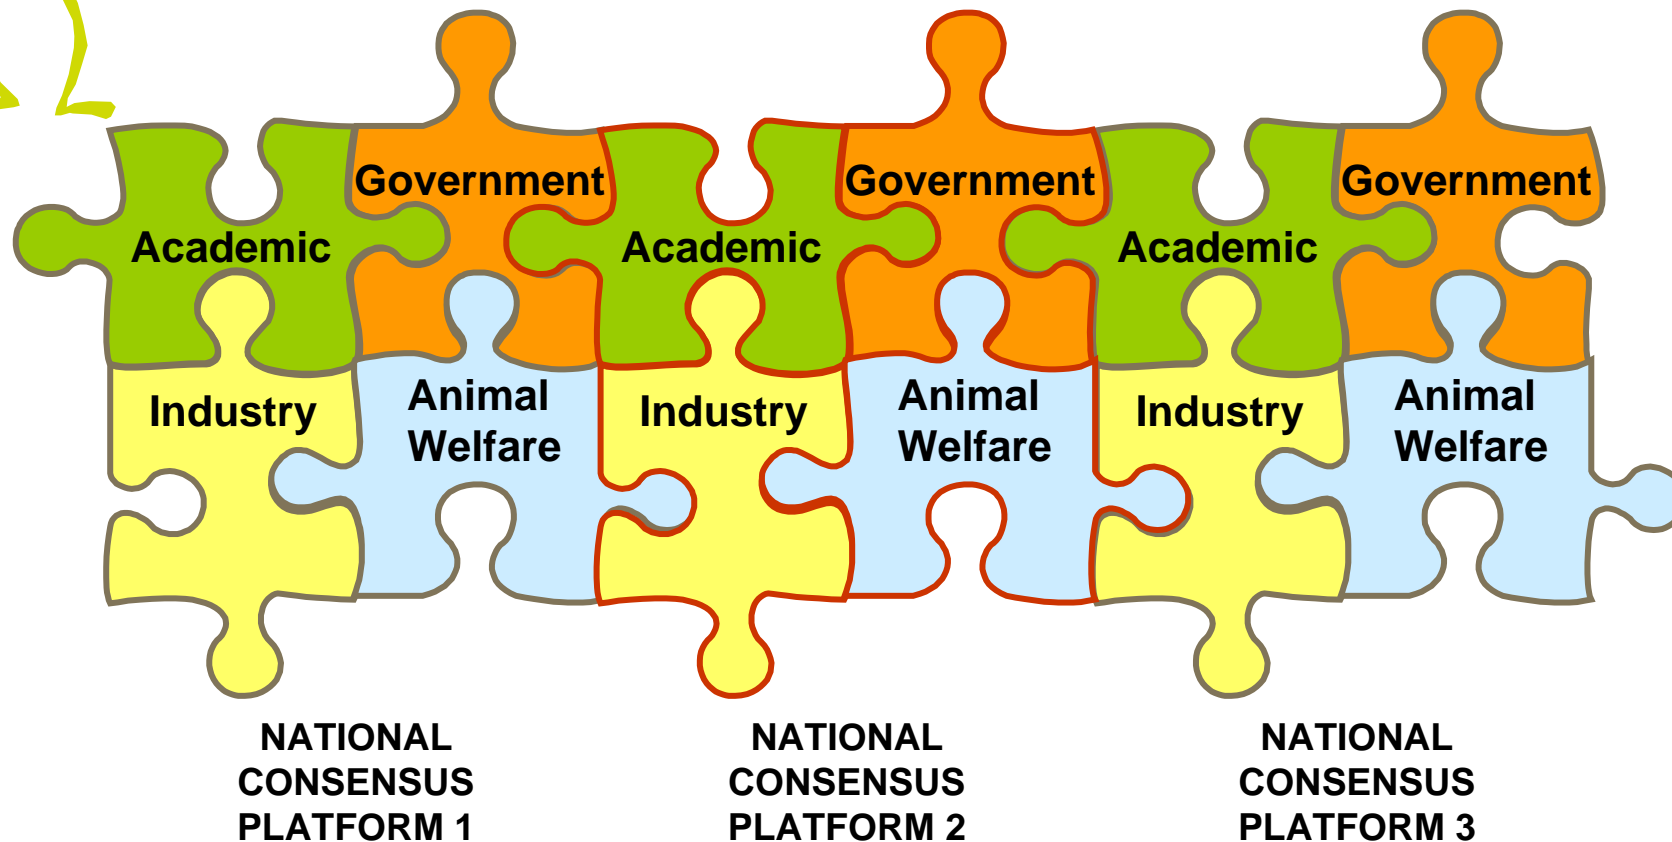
Government
Academic
Industry
Animal Welfare

Government
Academic
Industry
Animal Welfare

Government
Academic
Industry
Animal Welfare

NATIONAL CONSENSUS PLATFORM 1

NATIONAL CONSENSUS PLATFORM 2

NATIONAL CONSENSUS PLATFORM 3